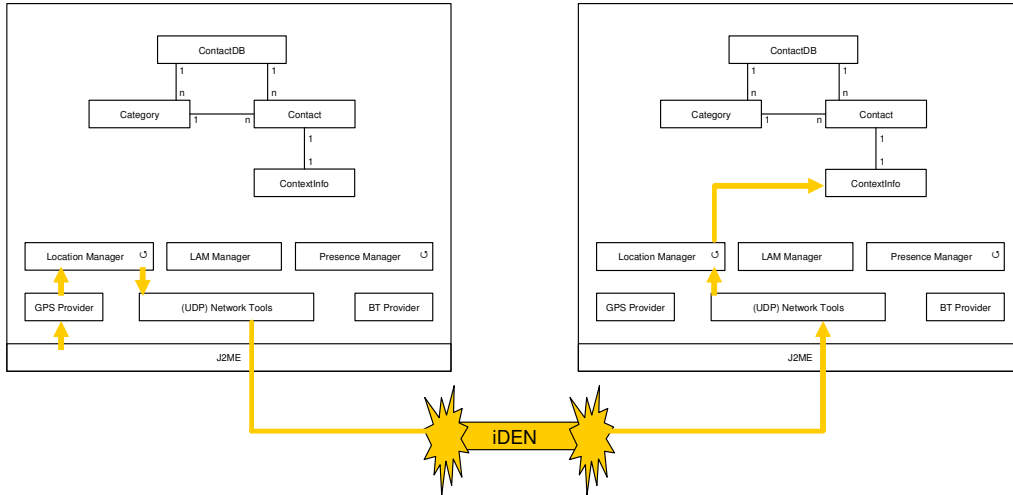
ContactDB
1
n
1
n
Category
1
n
Contact
1
1
ContextInfo
Location Manager
LAM Manager
Presence Manager
GPS Provider
(UDP) Network Tools
BT Provider
J2ME

ContactDB
1
n
1
n
Category
1
n
Contact
1
1
ContextInfo
Location Manager
LAM Manager
Presence Manager
GPS Provider
(UDP) Network Tools
BT Provider
J2ME

iDEN